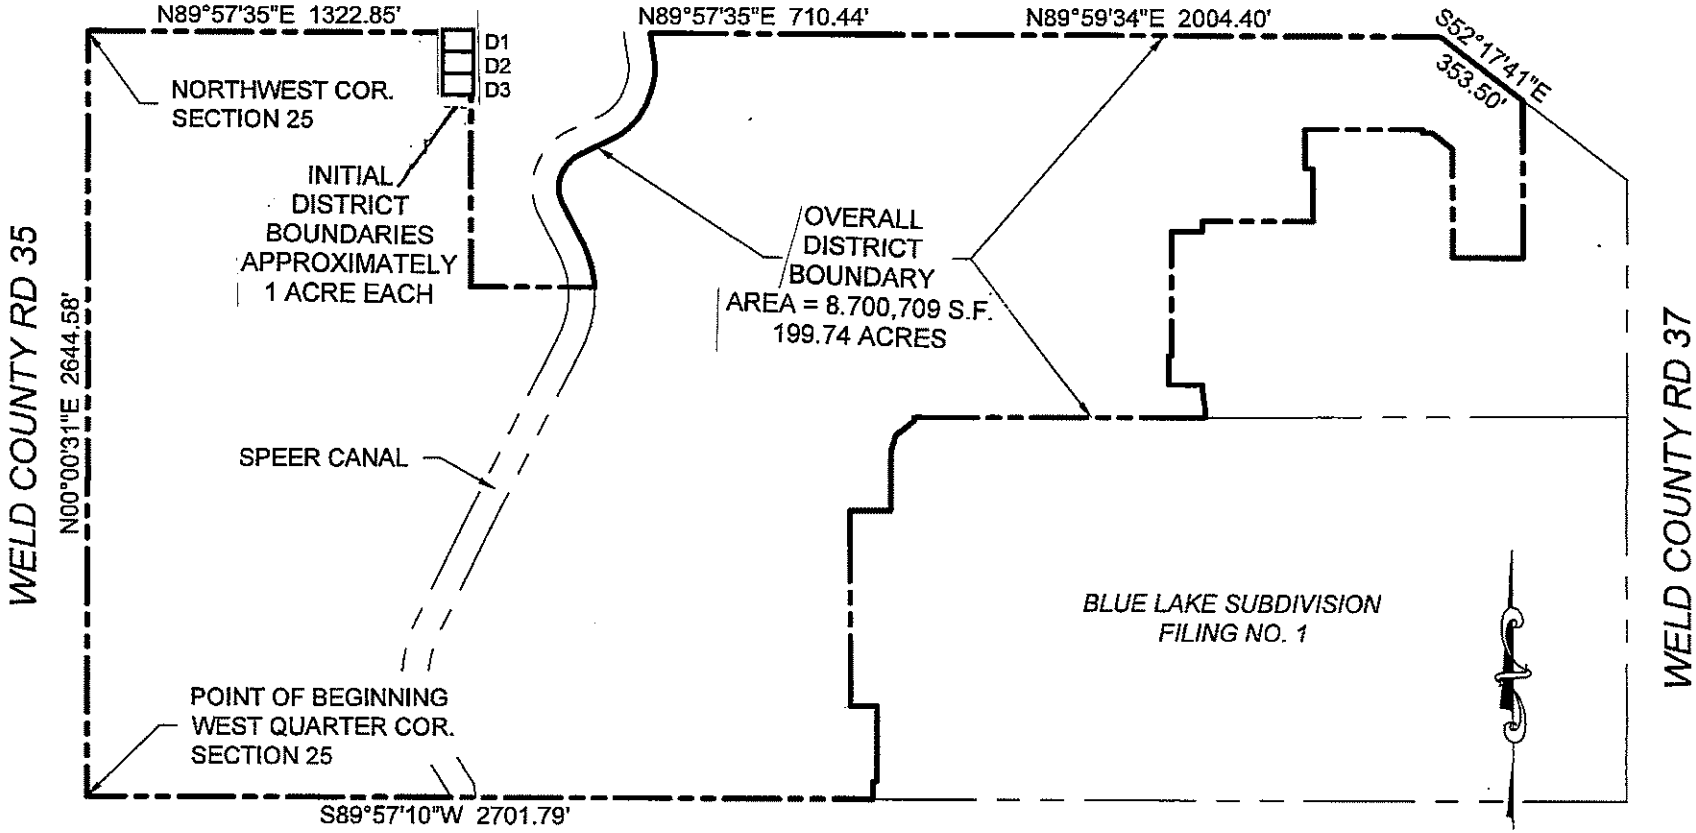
N89°57'35"E 1322.85'

D1
D2
D3

N89°57'35"E 710.44'

N89°59'34"E 2004.40'

S52°17'41"E
353.50'

NORTHWEST COR.
SECTION 25

INITIAL
DISTRICT
BOUNDARIES
APPROXIMATELY
1 ACRE EACH

OVERALL
DISTRICT
BOUNDARY
AREA = 8,700,709 S.F.
199.74 ACRES

WELD COUNTY RD 35

N00°00'31"E 2644.58'

SPEER CANAL

BLUE LAKE SUBDIVISION
FILING NO. 1

WELD COUNTY RD 37

POINT OF BEGINNING
WEST QUARTER COR.
SECTION 25

S89°57'10"W 2701.79'